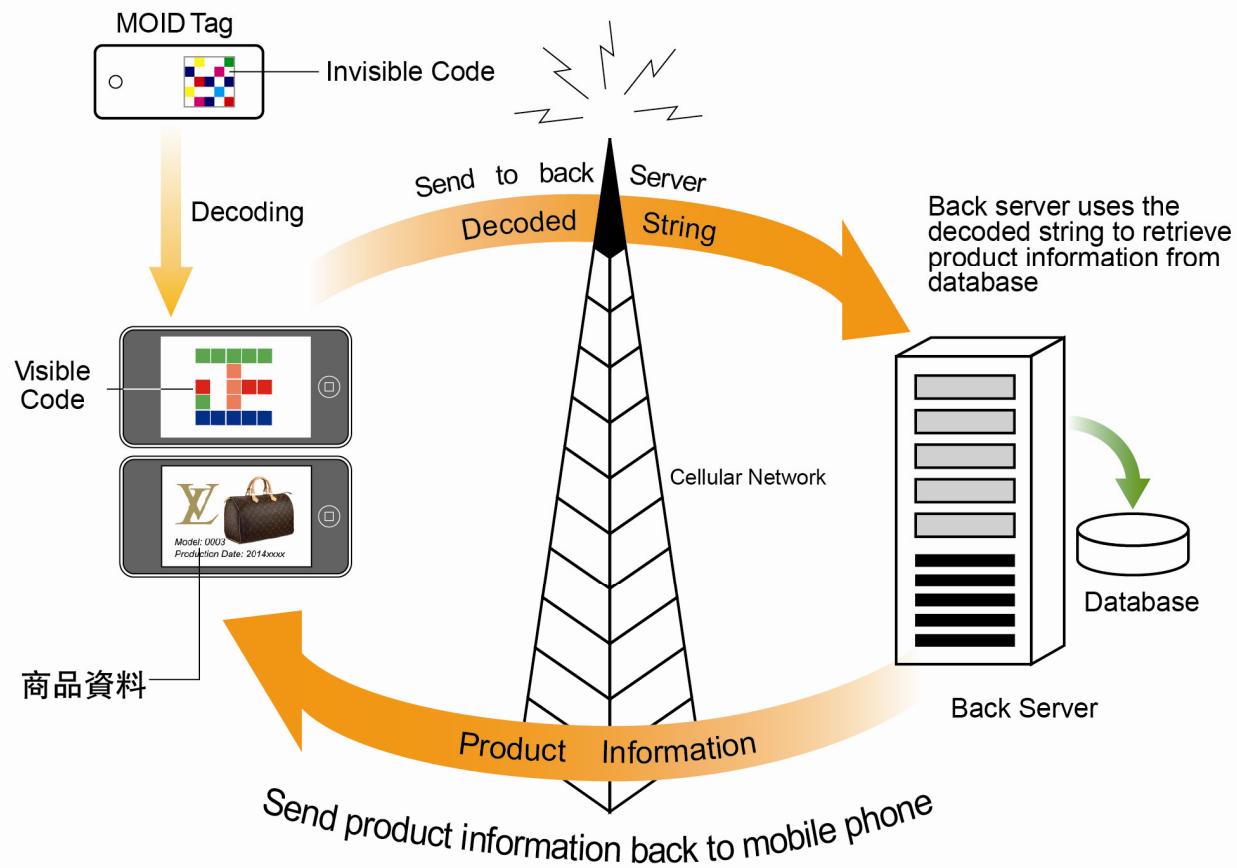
MOID Tag

Invisible Code

Decoding

Send to back Server

Decoded String

Back server uses the decoded string to retrieve product information from database

Visible Code

LV

Model: 0003
Production Date: 2014xxxx

Cellular Network

Database

Back Server

商品資料

Product Information

Send product information back to mobile phone